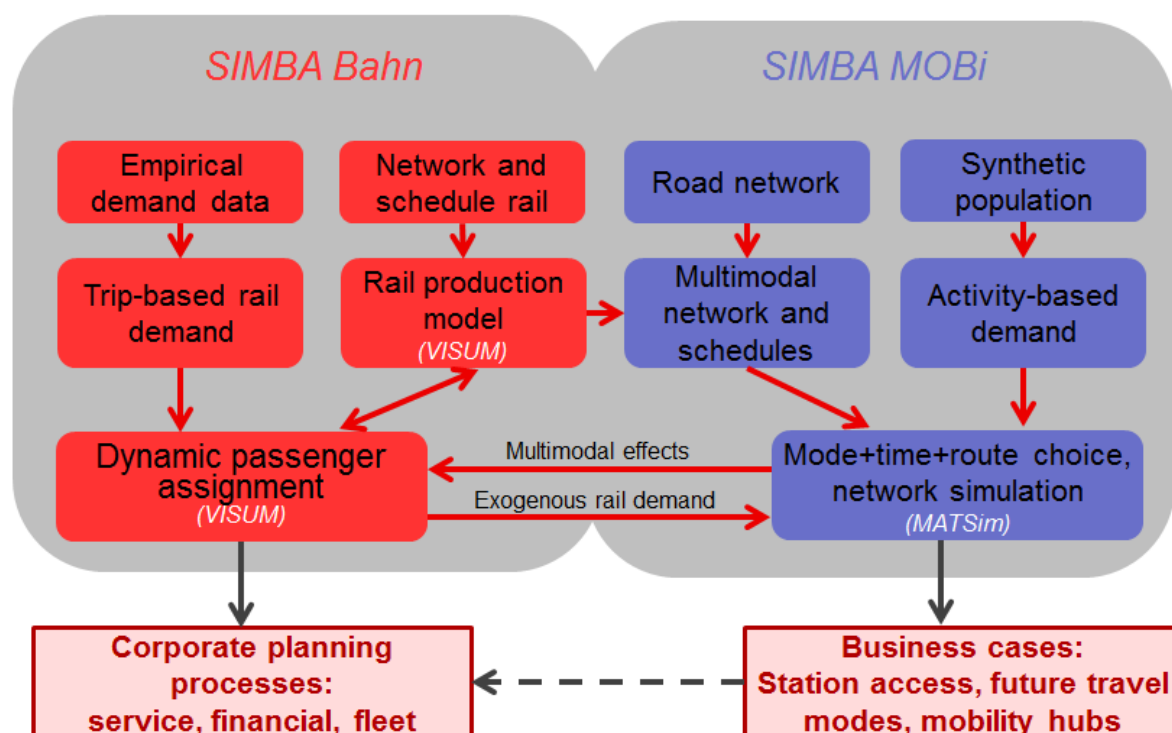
SIMBA Bahn

SIMBA MOBi

Empirical demand data

Network and schedule rail

Road network

Synthetic population

Trip-based rail demand

Rail production model
(VISUM)

Multimodal network and schedules

Activity-based demand

Dynamic passenger assignment
(VISUM)

Multimodal effects

Exogenous rail demand

Mode+time+route choice, network simulation
(MATSim)

Corporate planning processes: service, financial, fleet

Business cases: Station access, future travel modes, mobility hubs